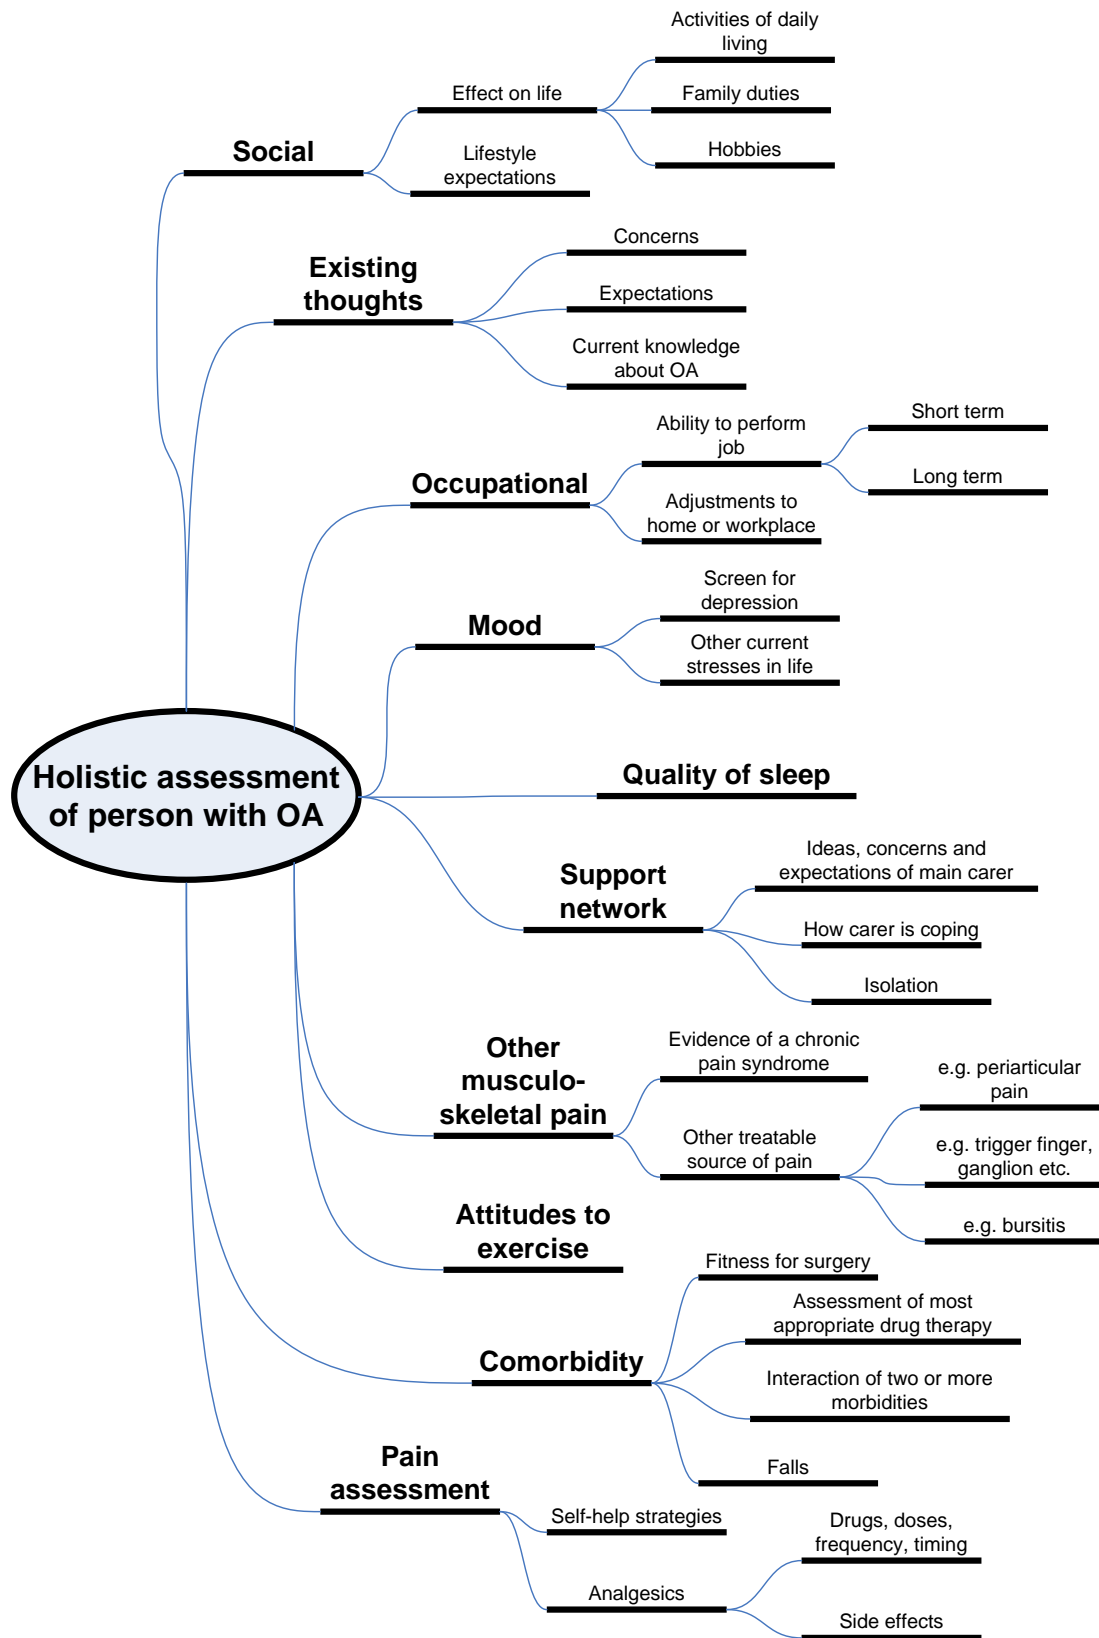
Holistic assessment of person with OA

Social
Effect on life
Activities of daily living
Family duties
Hobbies
Lifestyle expectations

Existing thoughts
Concerns
Expectations
Current knowledge about OA

Occupational
Ability to perform job
Short term
Long term
Adjustments to home or workplace

Mood
Screen for depression
Other current stresses in life

Quality of sleep

Support network
Ideas, concerns and expectations of main carer
How carer is coping
Isolation

Other musculo-skeletal pain
Evidence of a chronic pain syndrome
Other treatable source of pain
e.g. periarticular pain
e.g. trigger finger, ganglion etc.
e.g. bursitis

Attitudes to exercise

Comorbidity
Fitness for surgery
Assessment of most appropriate drug therapy
Interaction of two or more morbidities
Falls

Pain assessment
Self-help strategies
Analgesics
Drugs, doses, frequency, timing
Side effects